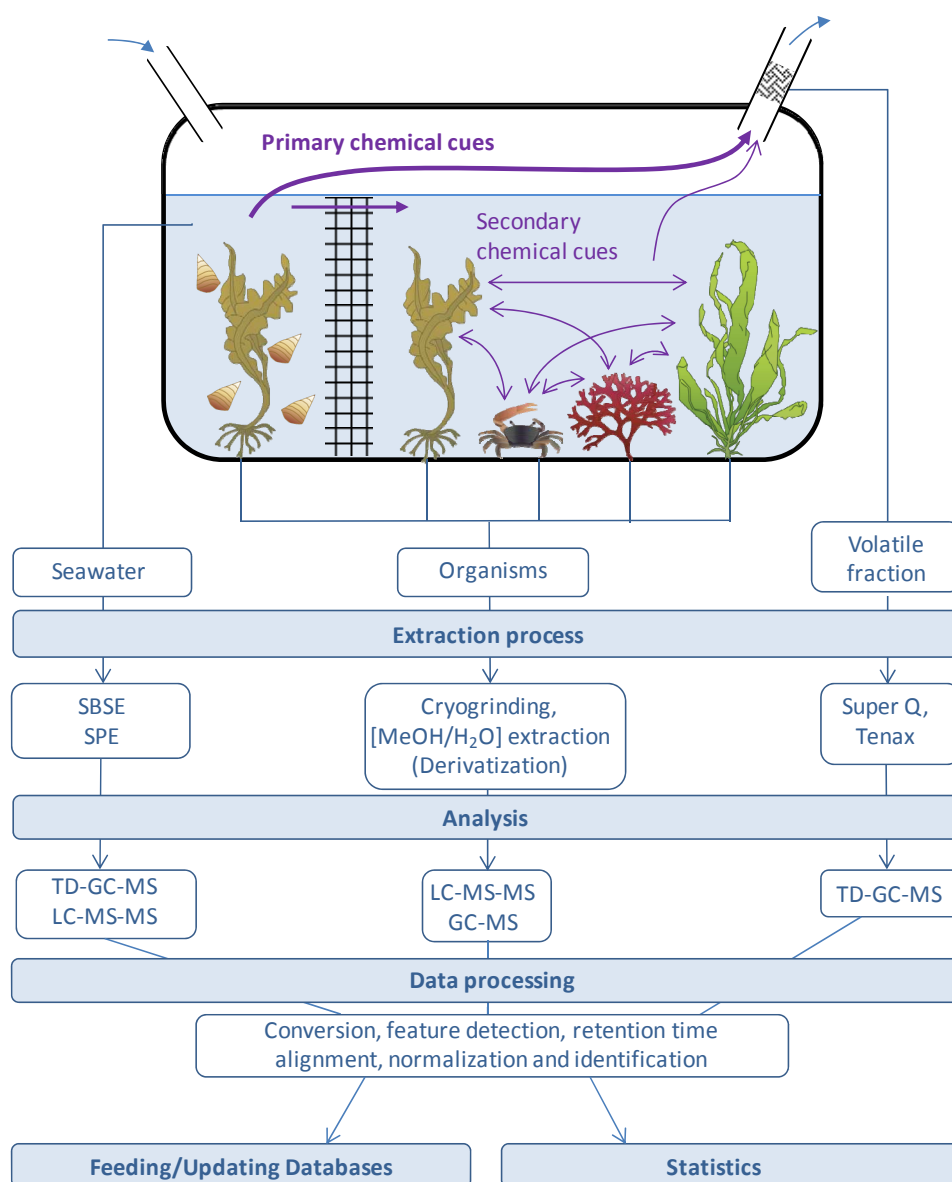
Primary chemical cues

Secondary chemical cues

Seawater

Organisms

Volatile fraction

Extraction process

SBSE
SPE

Cryogrinding, [MeOH/$H_2O$] extraction (Derivatization)

Super Q, Tenax

Analysis

TD-GC-MS
LC-MS-MS

LC-MS-MS
GC-MS

TD-GC-MS

Data processing

Conversion, feature detection, retention time alignment, normalization and identification

Feeding/Updating Databases

Statistics